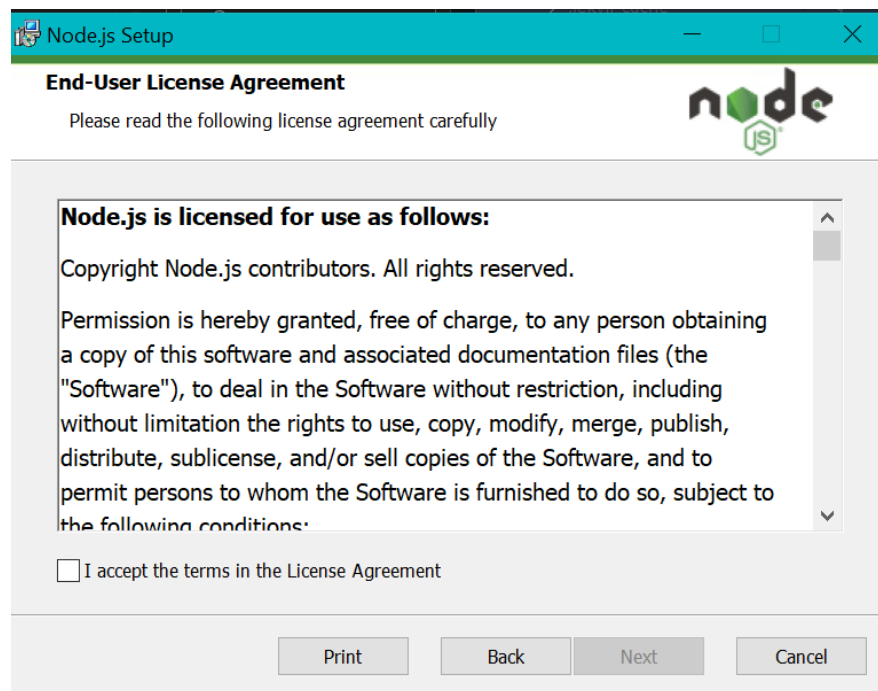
Node.js Setup

End-User License Agreement

Please read the following license agreement carefully

node JS

Node.js is licensed for use as follows:

Copyright Node.js contributors. All rights reserved.

Permission is hereby granted, free of charge, to any person obtaining a copy of this software and associated documentation files (the "Software"), to deal in the Software without restriction, including without limitation the rights to use, copy, modify, merge, publish, distribute, sublicense, and/or sell copies of the Software, and to permit persons to whom the Software is furnished to do so, subject to the following conditions:

I accept the terms in the License Agreement

Print Back Next Cancel